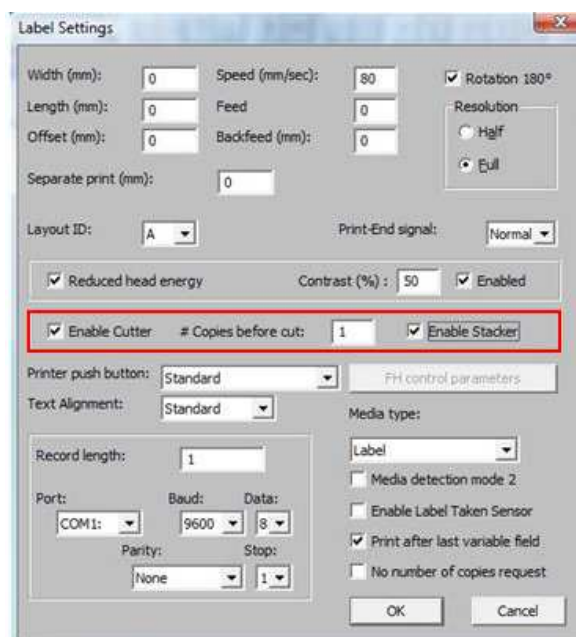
Label Settings

Width (mm): 0
Speed (mm/sec): 80
Rotation 180°
Length (mm): 0
Feed 0
Resolution
Offset (mm): 0
Backfeed (mm): 0
Half
Full
Separate print (mm): 0

Layout ID: A
Print-End signal: Normal

Reduced head energy
Contrast (%) : 50
Enabled

Enable Cutter
# Copies before cut: 1
Enable Stacker

Printer push button: Standard
FH control parameters
Text Alignment: Standard
Media type:
Label
Record length: 1
Media detection mode 2
Port: COM1:
Baud: 9600
Data: 8
Enable Label Taken Sensor
Print after last variable field
Parity: None
Stop: 1
No number of copies request
OK
Cancel